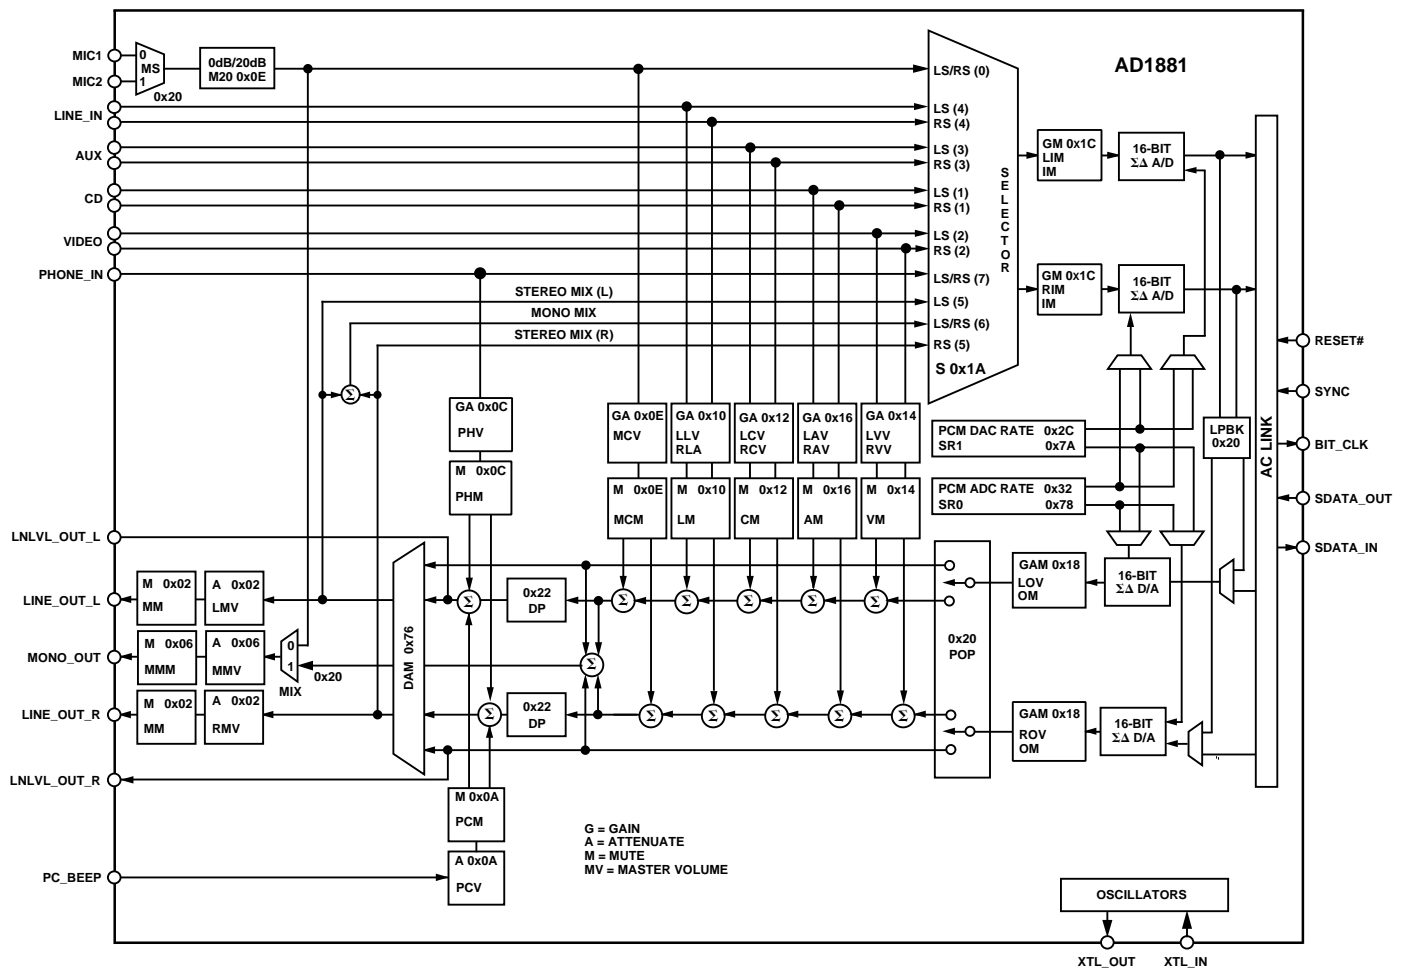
AD1881

MIC1
MIC2
0
MS
1
0x20
0dB/20dB
M20 0x0E
LINE_IN
AUX
CD
VIDEO
PHONE_IN

LS/RS (0)
LS (4)
RS (4)
LS (3)
RS (3)
LS (1)
RS (1)
LS (2)
RS (2)
LS/RS (7)
LS (5)
LS/RS (6)
RS (5)
SELECTOR
S 0x1A

STEREO MIX (L)
MONO MIX
STEREO MIX (R)

GM 0x1C
LIM
IM
16-BIT
ΣΔ A/D
GM 0x1C
RIM
IM
16-BIT
ΣΔ A/D

RESET#
SYNC
BIT_CLK
SDATA_OUT
SDATA_IN
AC LINK
LPBK
0x20

PCM DAC RATE 0x2C
SR1 0x7A
PCM ADC RATE 0x32
SR0 0x78

GA 0x0C
PHV
M 0x0C
PHM
GA 0x0E
MCV
GA 0x10
LLV
RLA
GA 0x12
LCV
RCV
GA 0x16
LAV
RAV
GA 0x14
LVV
RVV
M 0x0E
MCM
M 0x10
LM
M 0x12
CM
M 0x16
AM
M 0x14
VM

LNLVL_OUT_L
LINE_OUT_L
MONO_OUT
LINE_OUT_R
LNLVL_OUT_R
M 0x02
MM
A 0x02
LMV
M 0x06
MMM
A 0x06
MMV
0
1
MIX
0x20
M 0x02
MM
A 0x02
RMV
DAM 0x76
0x22
DP
0x22
DP
0x20
POP
GAM 0x18
LOV
OM
16-BIT
ΣΔ D/A
GAM 0x18
ROV
OM
16-BIT
ΣΔ D/A

M 0x0A
PCM
A 0x0A
PCV
PC_BEEP

G = GAIN
A = ATTENUATE
M = MUTE
MV = MASTER VOLUME

OSCILLATORS
XTL_OUT
XTL_IN